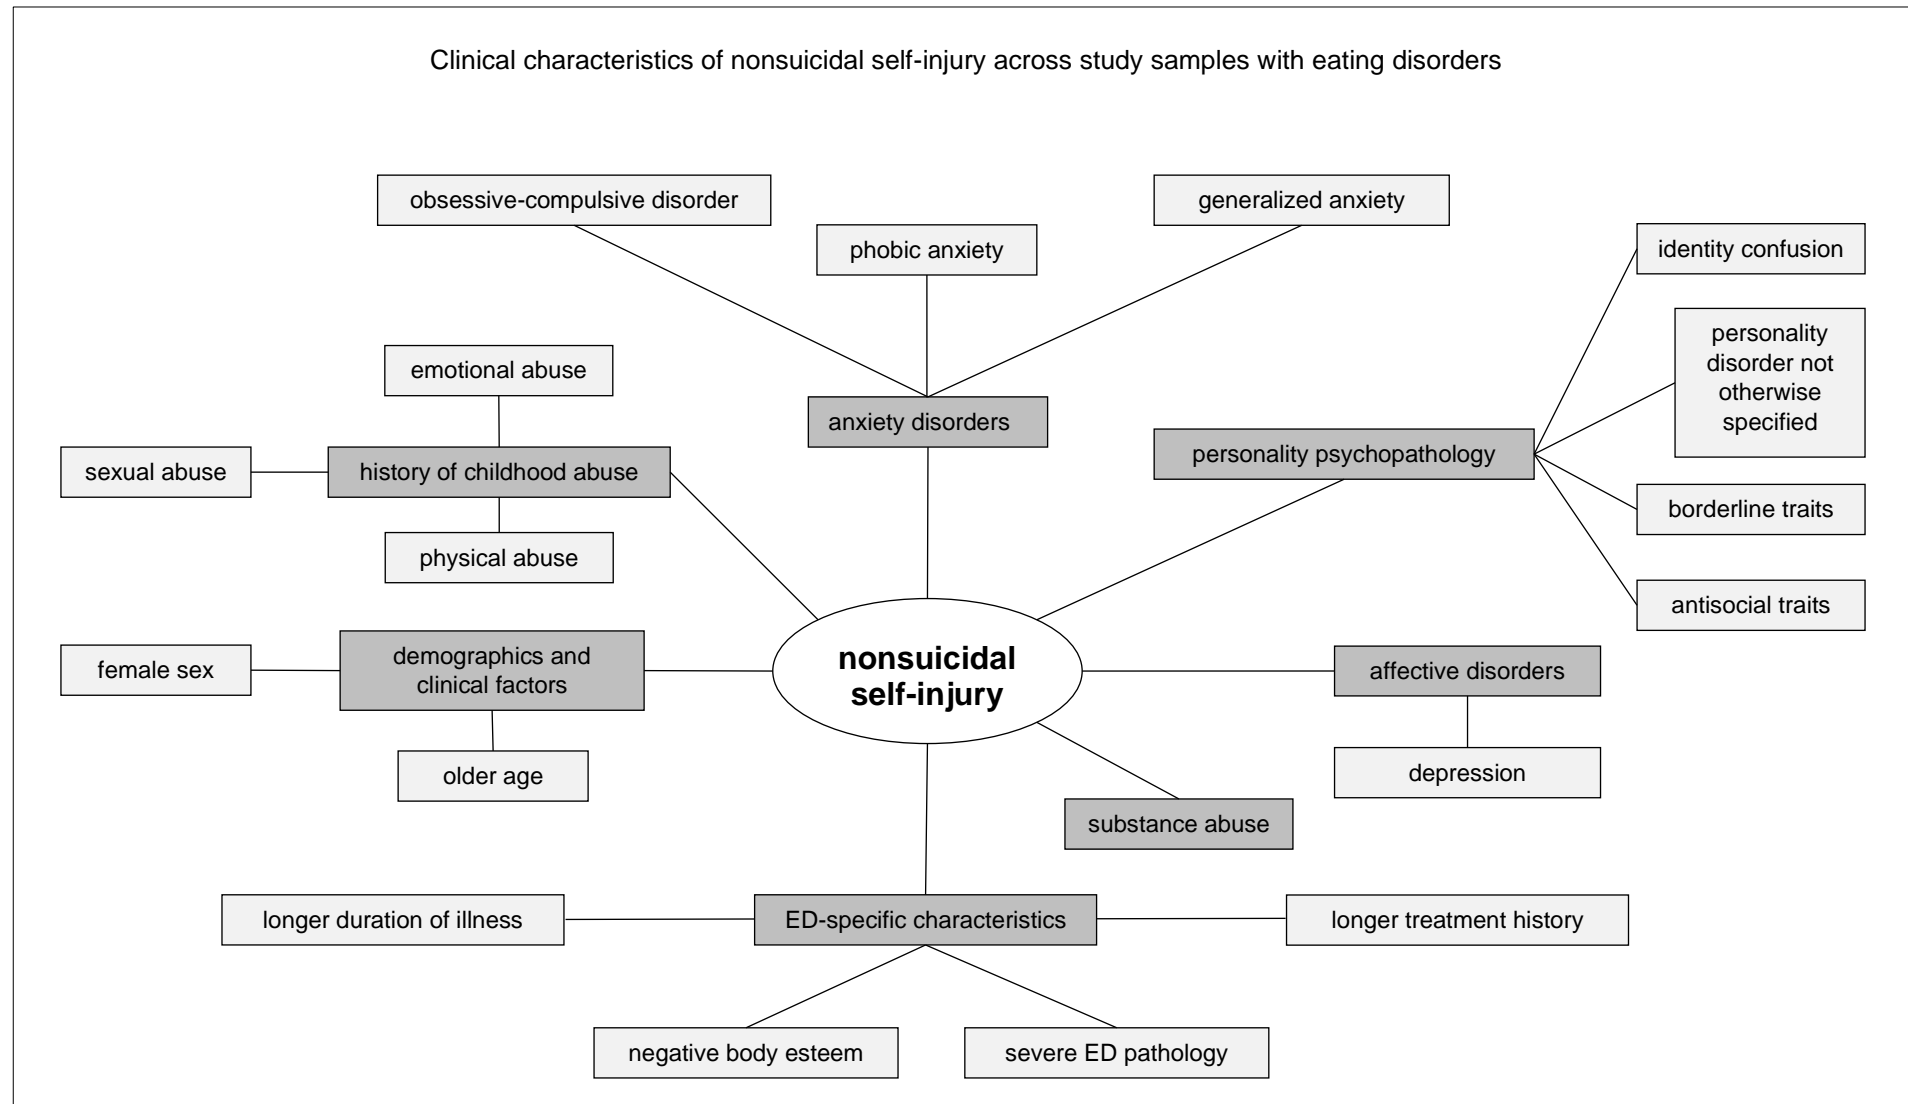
Clinical characteristics of nonsuicidal self-injury across study samples with eating disorders

obsessive-compulsive disorder

generalized anxiety

phobic anxiety

identity confusion

personality disorder not otherwise specified

emotional abuse

anxiety disorders

personality psychopathology

sexual abuse

history of childhood abuse

borderline traits

physical abuse

antisocial traits

female sex

demographics and clinical factors

nonsuicidal self-injury

affective disorders

older age

depression

substance abuse

longer duration of illness

ED-specific characteristics

longer treatment history

negative body esteem

severe ED pathology